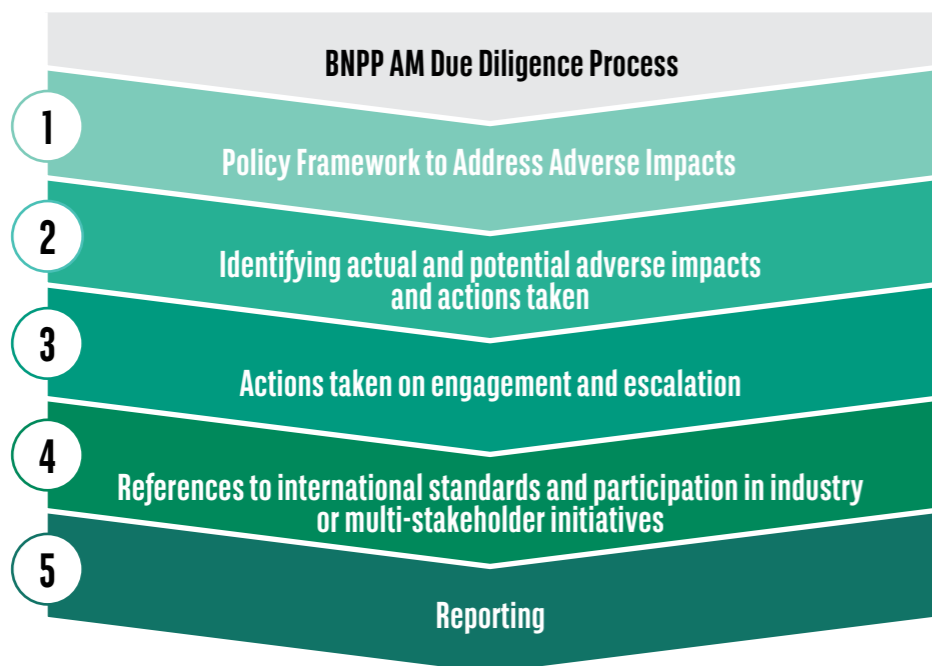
BNPP AM Due Diligence Process

1

Policy Framework to Address Adverse Impacts

2

Identifying actual and potential adverse impacts and actions taken

3

Actions taken on engagement and escalation

4

References to international standards and participation in industry or multi-stakeholder initiatives

5

Reporting